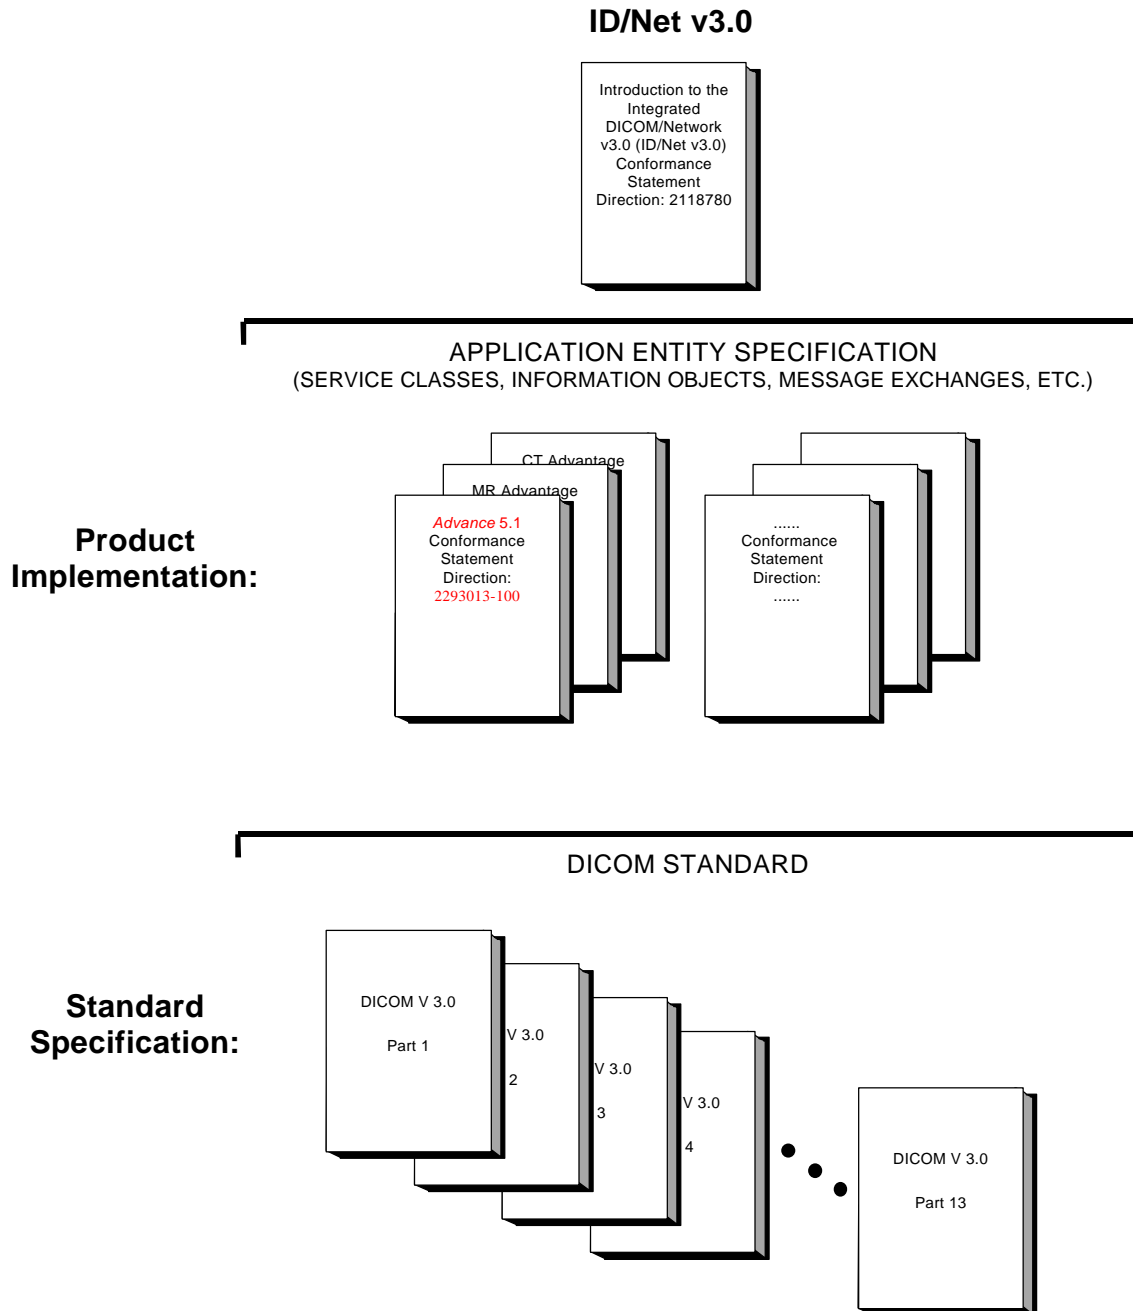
ID/Net v3.0

Introduction to the Integrated DICOM/Network v3.0 (ID/Net v3.0) Conformance Statement Direction: 2118780

APPLICATION ENTITY SPECIFICATION
(SERVICE CLASSES, INFORMATION OBJECTS, MESSAGE EXCHANGES, ETC.)

Product Implementation:

CT Advantage

MR Advantage

Advance 5.1 Conformance Statement Direction: 2293013-100

...... Conformance Statement Direction: ......

DICOM STANDARD

Standard Specification:

DICOM V 3.0

Part 1

V 3.0

2

V 3.0

3

V 3.0

4

DICOM V 3.0

Part 13